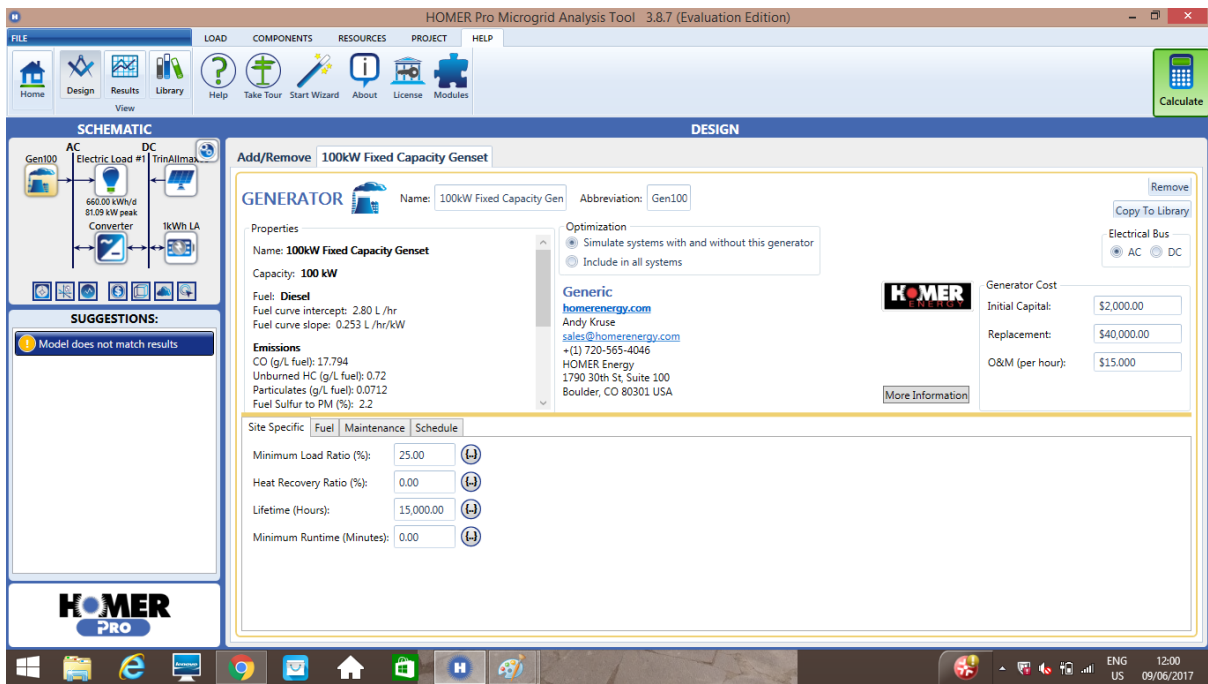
HOMER Pro Microgrid Analysis Tool 3.8.7 (Evaluation Edition)

FILE LOAD COMPONENTS RESOURCES PROJECT HELP

Home Design Results Library View Help Take Tour Start Wizard About License Modules

Calculate

SCHEMATIC

AC DC

Gen100 Electric Load #1 TrinAllmax

660.00 kWh/d
81.09 kW peak

Converter 1kWh LA

SUGGESTIONS:

Model does not match results

HOMER PRO

DESIGN

Add/Remove 100kW Fixed Capacity Genset

GENERATOR Name: 100kW Fixed Capacity Gen Abbreviation: Gen100

Remove
Copy To Library

Properties

Name: 100kW Fixed Capacity Genset

Capacity: 100 kW

Fuel: Diesel
Fuel curve intercept: 2.80 L /hr
Fuel curve slope: 0.253 L /hr/kW

Emissions
CO (g/L fuel): 17.794
Unburned HC (g/L fuel): 0.72
Particulates (g/L fuel): 0.0712
Fuel Sulfur to PM (%): 2.2

Optimization
Simulate systems with and without this generator
Include in all systems

Electrical Bus
AC DC

Generic
homerenergy.com
Andy Kruse
sales@homerenergy.com
+(1) 720-565-4046
HOMER Energy
1790 30th St, Suite 100
Boulder, CO 80301 USA

HOMER ENERGY

More Information

Generator Cost
Initial Capital: $2,000.00
Replacement: $40,000.00
O&M (per hour): $15.000

Site Specific Fuel Maintenance Schedule

Minimum Load Ratio (%): 25.00
Heat Recovery Ratio (%): 0.00
Lifetime (Hours): 15,000.00
Minimum Runtime (Minutes): 0.00

ENG US 12:00 09/06/2017